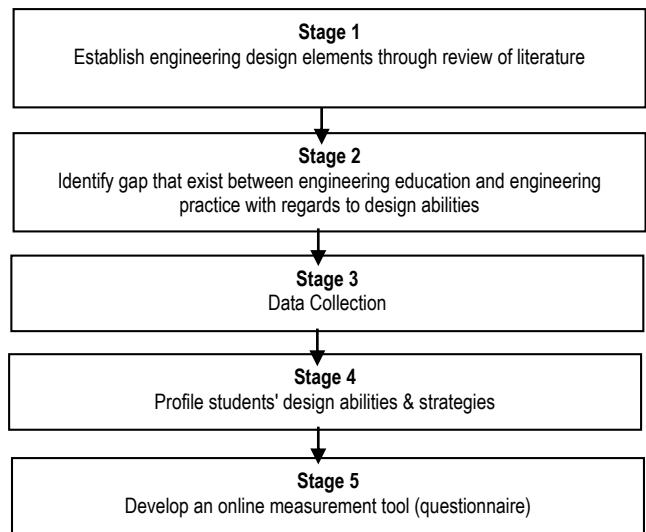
Stage 1
Establish engineering design elements through review of literature

Stage 2
Identify gap that exist between engineering education and engineering practice with regards to design abilities

Stage 3
Data Collection

Stage 4
Profile students' design abilities & strategies

Stage 5
Develop an online measurement tool (questionnaire)